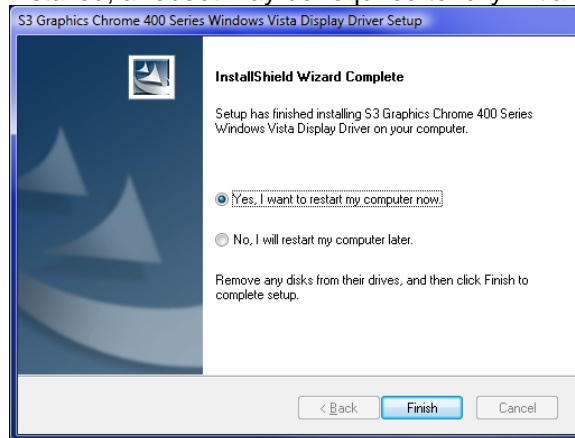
S3 Graphics Chrome 400 Series Windows Vista Display Driver Setup

InstallShield Wizard Complete

Setup has finished installing S3 Graphics Chrome 400 Series Windows Vista Display Driver on your computer.

Yes, I want to restart my computer now.

No, I will restart my computer later.

Remove any disks from their drives, and then click Finish to complete setup.

< Back Finish Cancel